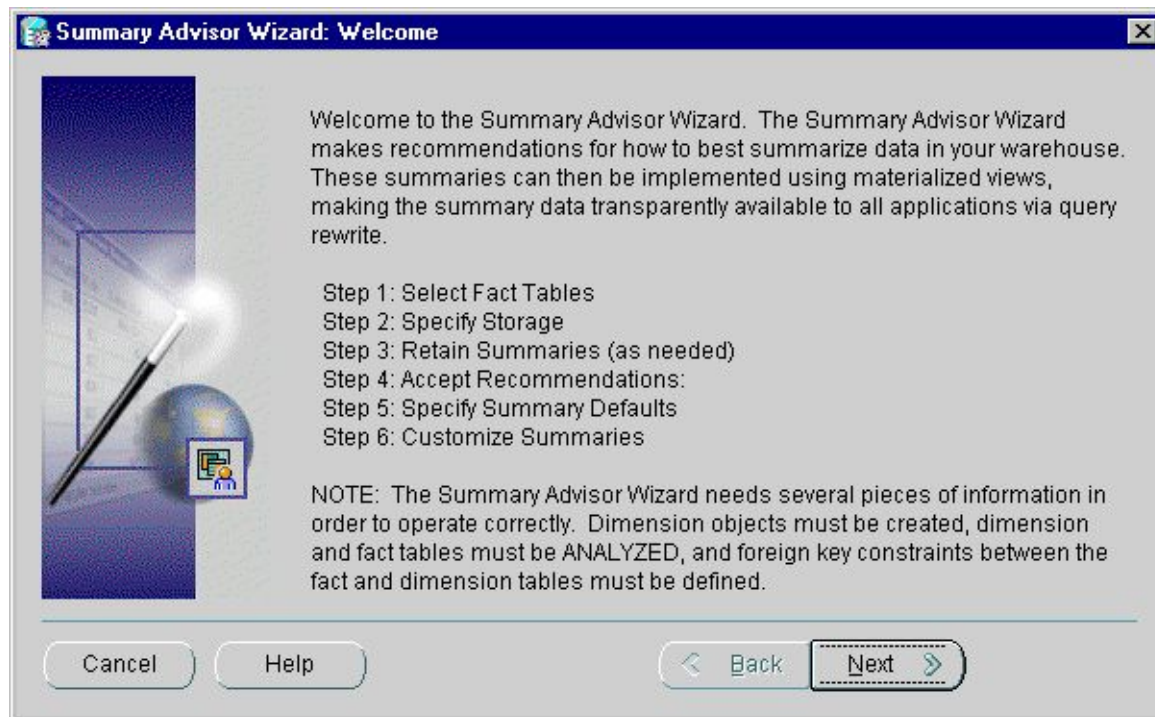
Summary Advisor Wizard: Welcome

Welcome to the Summary Advisor Wizard. The Summary Advisor Wizard makes recommendations for how to best summarize data in your warehouse. These summaries can then be implemented using materialized views, making the summary data transparently available to all applications via query rewrite.

Step 1: Select Fact Tables
Step 2: Specify Storage
Step 3: Retain Summaries (as needed)
Step 4: Accept Recommendations:
Step 5: Specify Summary Defaults
Step 6: Customize Summaries

NOTE: The Summary Advisor Wizard needs several pieces of information in order to operate correctly. Dimension objects must be created, dimension and fact tables must be ANALYZED, and foreign key constraints between the fact and dimension tables must be defined.

Cancel
Help
Back
Next